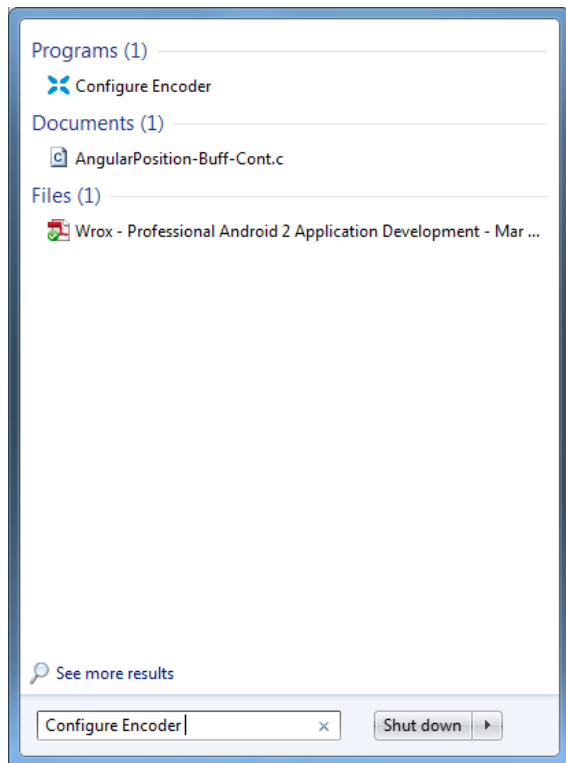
Programs (1)

Configure Encoder

Documents (1)

AngularPosition-Buff-Cont.c

Files (1)

Wrox - Professional Android 2 Application Development - Mar ...

See more results

Configure Encoder ×

Shut down